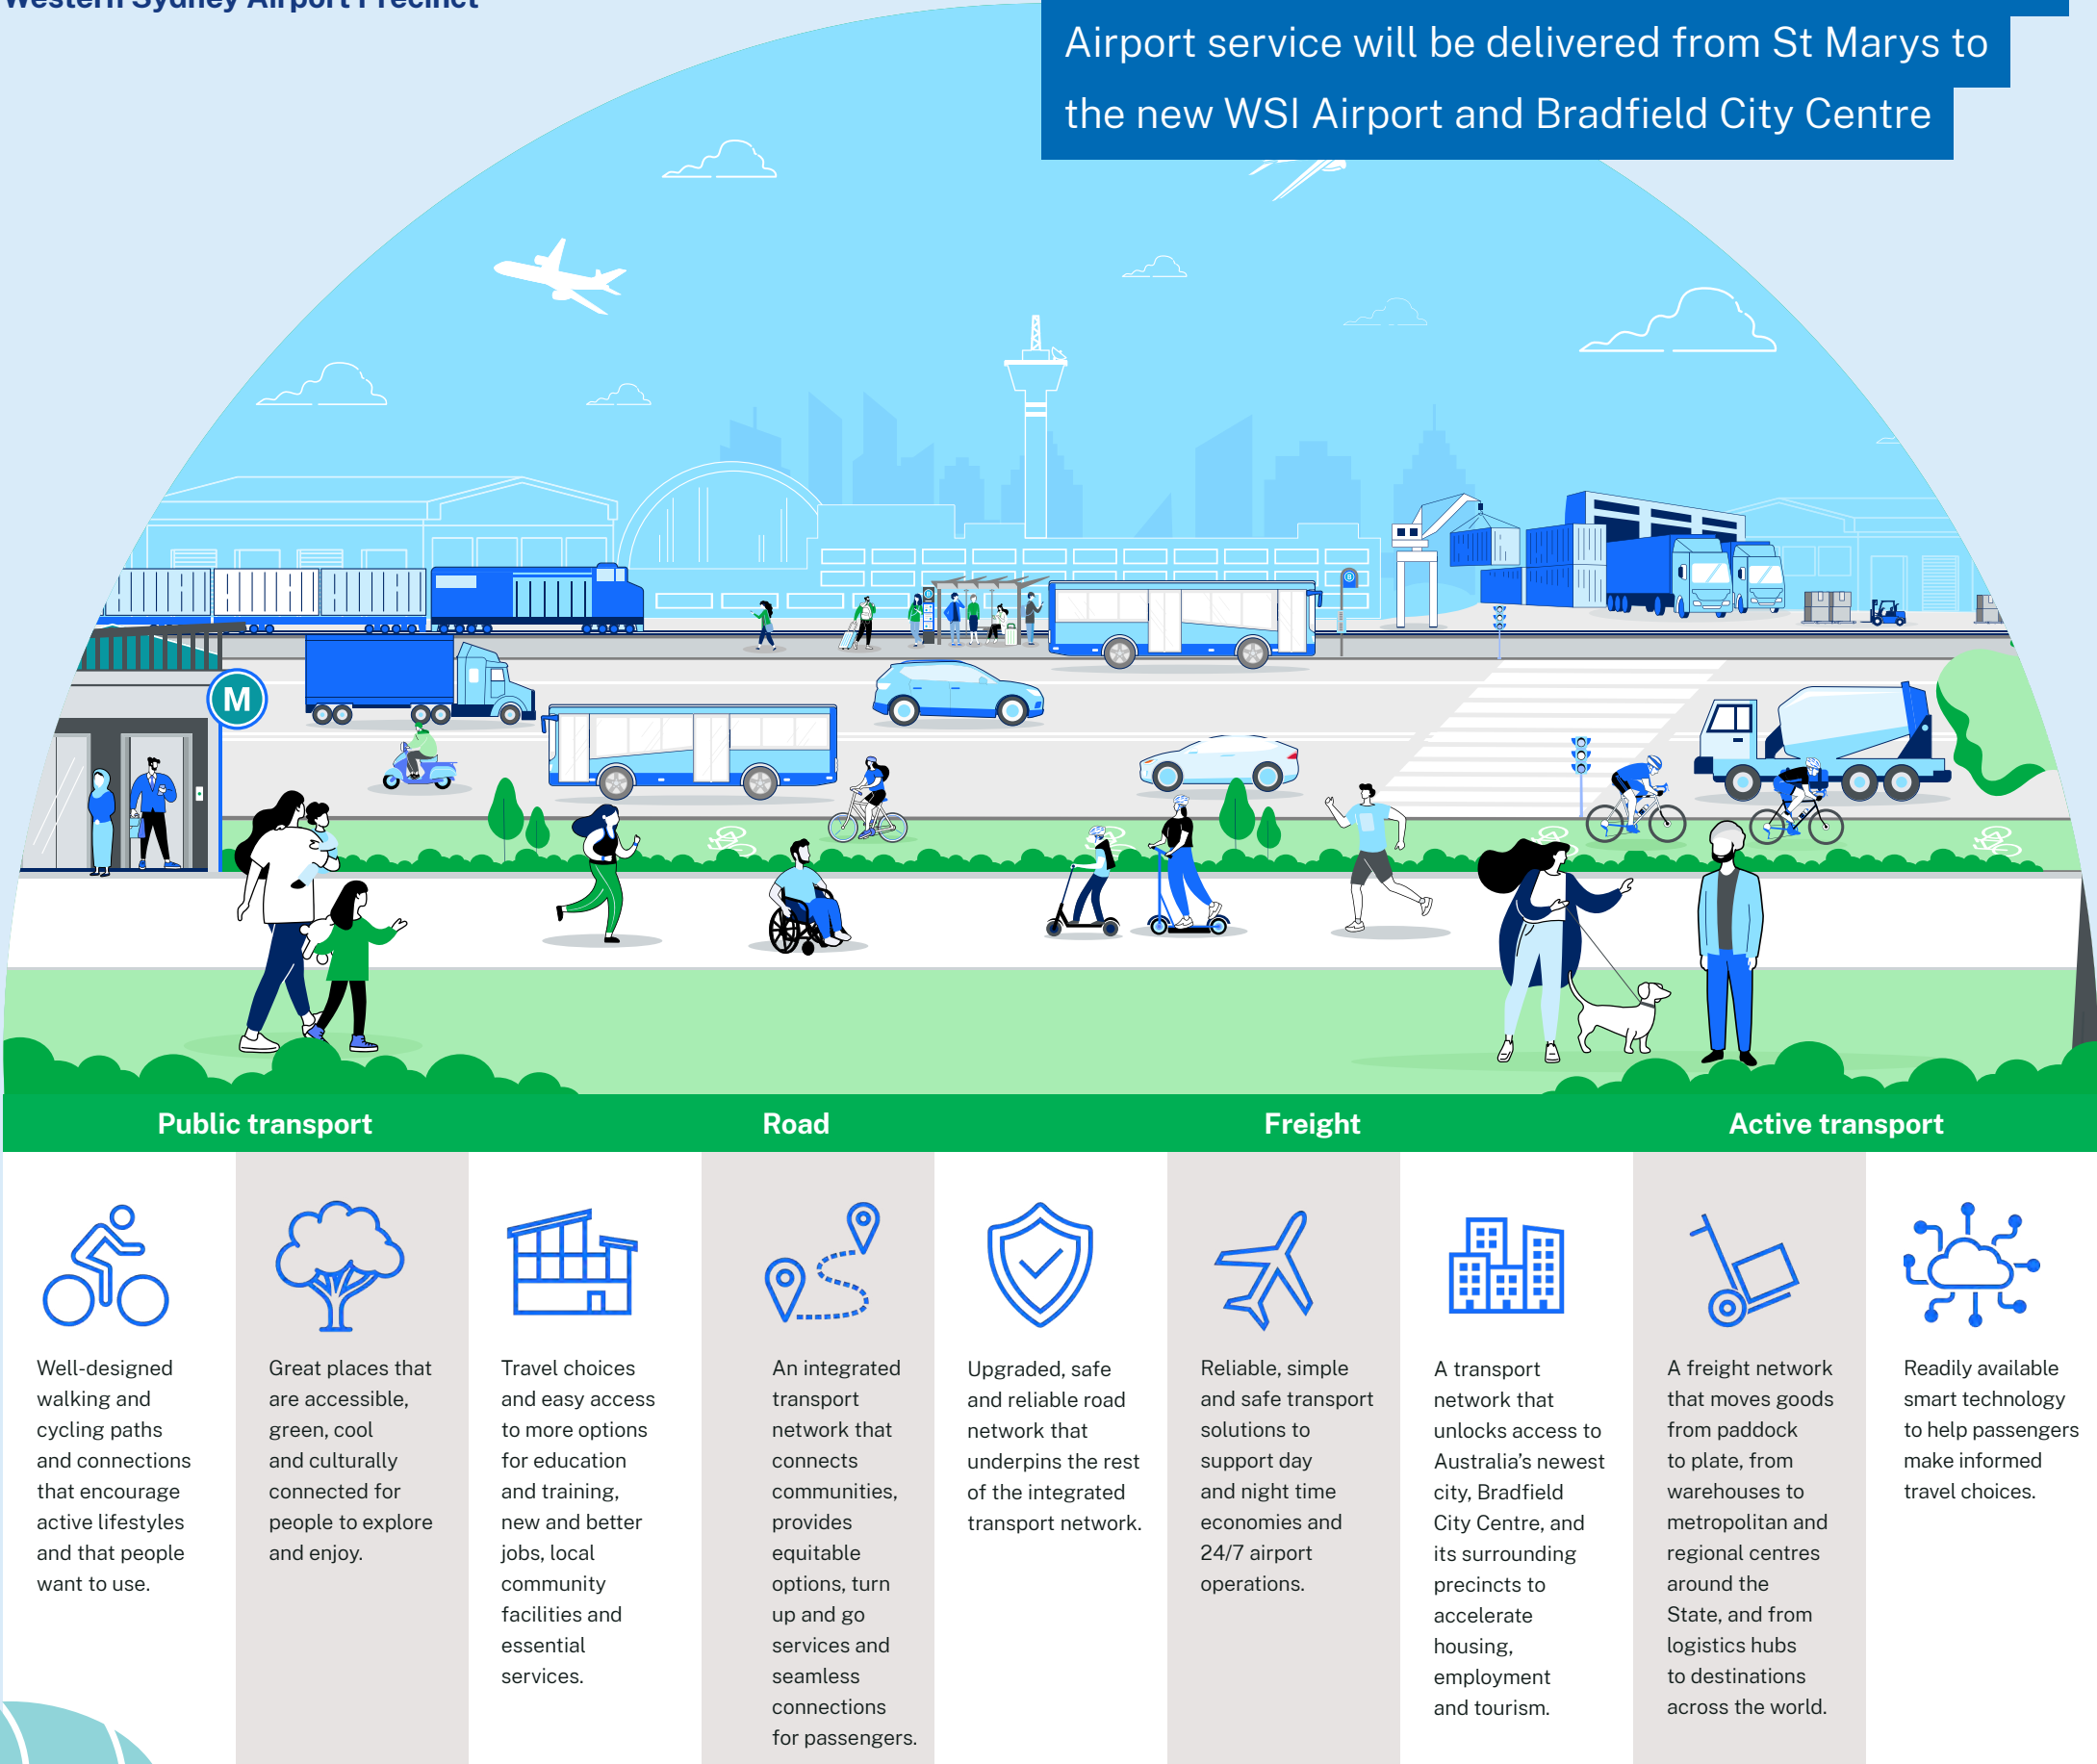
Western Sydney Airport Precinct

Airport service will be delivered from St Marys to the new WSI Airport and Bradfield City Centre

M

Public transport

Road

Freight

Active transport

Well-designed walking and cycling paths and connections that encourage active lifestyles and that people want to use.

Great places that are accessible, green, cool and culturally connected for people to explore and enjoy.

Travel choices and easy access to more options for education and training, new and better jobs, local community facilities and essential services.

An integrated transport network that connects communities, provides equitable options, turn up and go services and seamless connections for passengers.

Upgraded, safe and reliable road network that underpins the rest of the integrated transport network.

Reliable, simple and safe transport solutions to support day and night time economies and 24/7 airport operations.

A transport network that unlocks access to Australia's newest city, Bradfield City Centre, and its surrounding precincts to accelerate housing, employment and tourism.

A freight network that moves goods from paddock to plate, from warehouses to metropolitan and regional centres around the State, and from logistics hubs to destinations across the world.

Readily available smart technology to help passengers make informed travel choices.